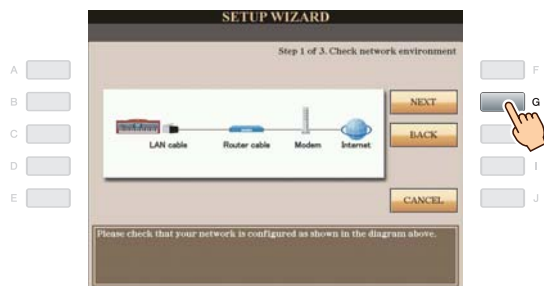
SETUP WIZARD

Step 1 of 3. Check network environment

A
B
C
D
E

LAN cable
Router cable
Modem
Internet

NEXT
BACK
CANCEL

F
G
I
J

Please check that your network is configured as shown in the diagram above.